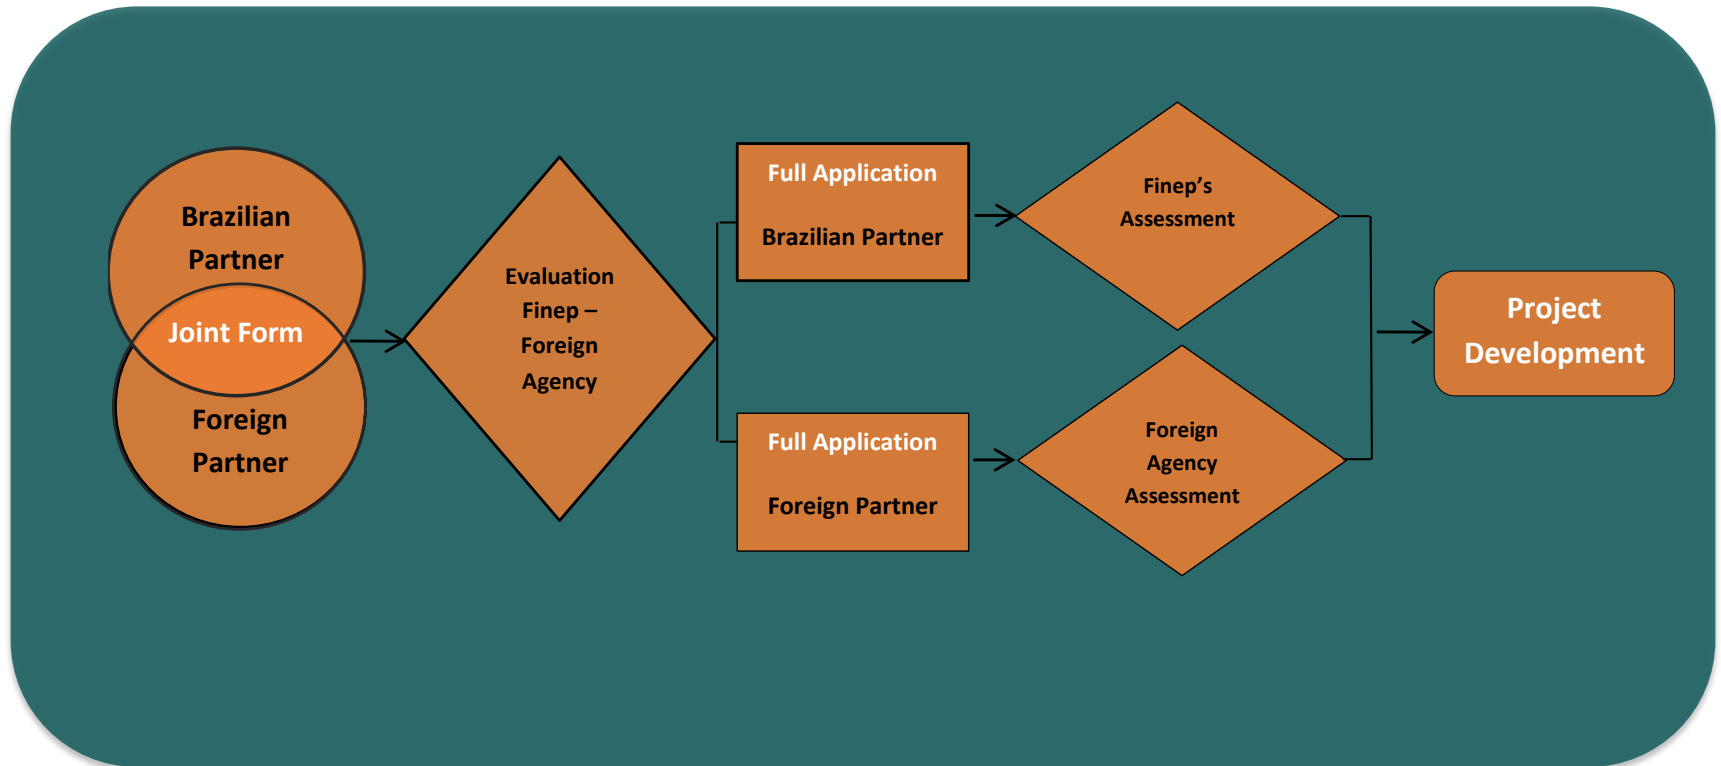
Brazilian Partner

Joint Form

Foreign Partner

Evaluation Finep – Foreign Agency

Full Application

Brazilian Partner

Full Application

Foreign Partner

Finep's Assessment

Foreign Agency Assessment

Project Development